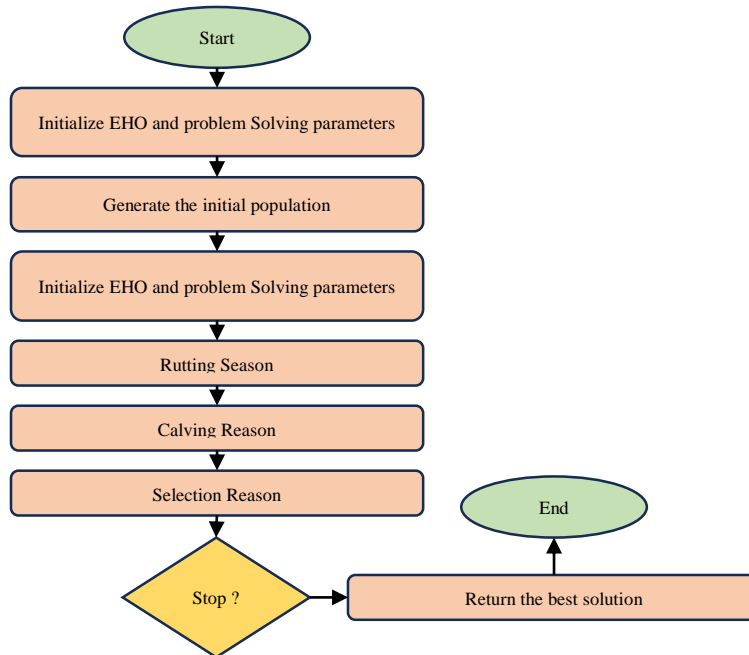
Start

Initialize EHO and problem Solving parameters

Generate the initial population

Initialize EHO and problem Solving parameters

Rutting Season

Calving Reason

Selection Reason

Stop ?

Return the best solution

End